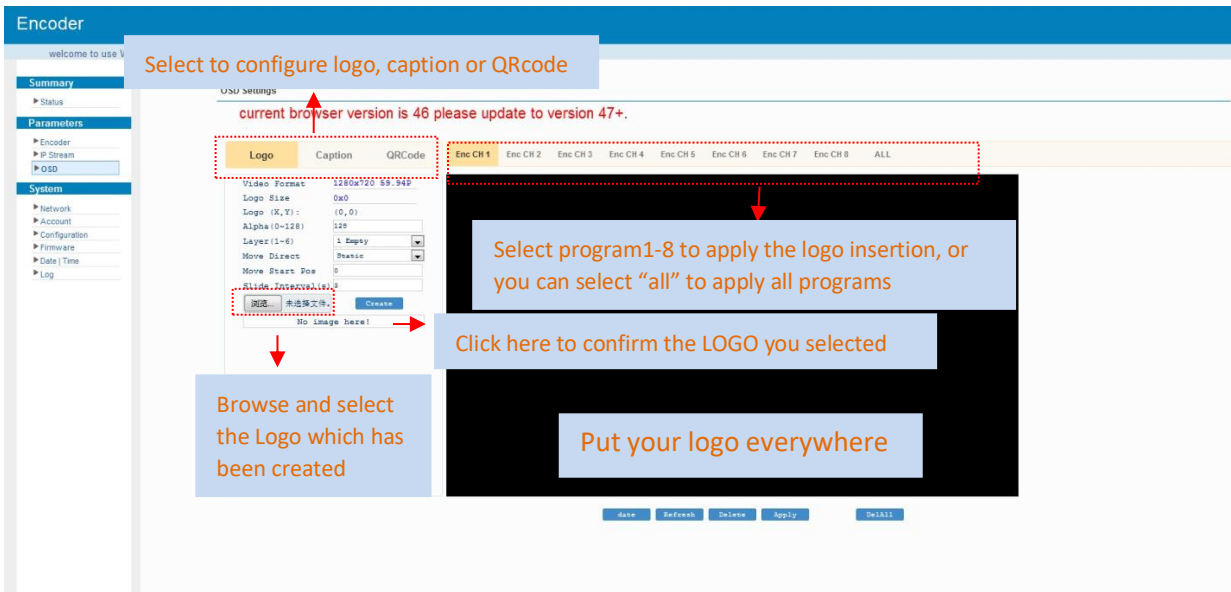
Encoder

welcome to use V

Select to configure logo, caption or QRcode

Summary
Status

Parameters
Encoder
IP Stream
OSD

System
Network
Account
Configuration
Firmware
Date | Time
Log

OSD Settings

current browser version is 46 please update to version 47+.

Logo Caption QRCode

Enc CH 1 Enc CH 2 Enc CH 3 Enc CH 4 Enc CH 5 Enc CH 6 Enc CH 7 Enc CH 8 ALL

| | |
|---|---|
| Video Format | 1280x720 59.94P |
| Logo Size | 0x0 |
| Logo (X,Y): | (0,0) |
| Alpha(0~128) | 128 |
| Layer(1~6) | 1 Empty |
| Move Direct | Static |
| Move Start Pos | 0 |
| Slide Interval(s) | 8 |

浏览... 未选择文件。 Create

No image here!

Select program1-8 to apply the logo insertion, or you can select "all" to apply all programs

Click here to confirm the LOGO you selected

Browse and select the Logo which has been created

Put your logo everywhere

date Refresh Delete Apply DelAll